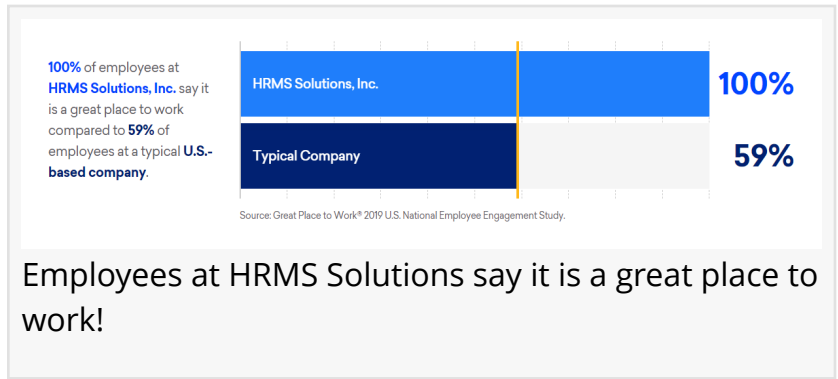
**100%** of employees at **HRMS Solutions, Inc.** say it is a great place to work compared to **59%** of employees at a typical **U.S.-based company**.

HRMS Solutions, Inc. 100%

Typical Company 59%

Source: Great Place to Work® 2019 U.S. National Employee Engagement Study.

Employees at HRMS Solutions say it is a great place to work!